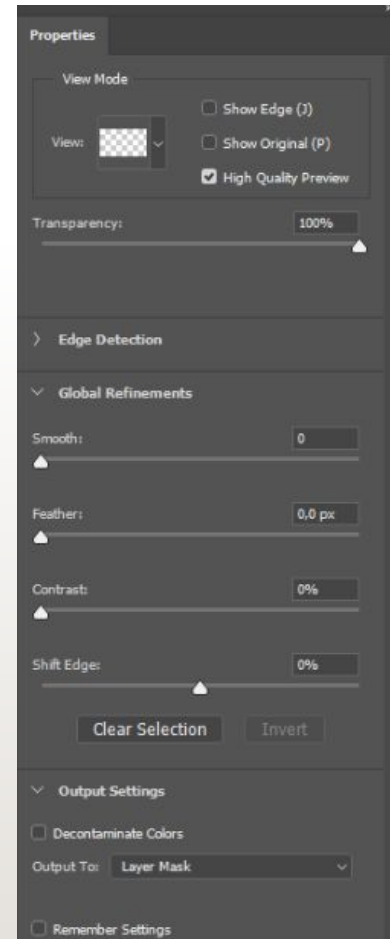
Properties

View Mode

View:

Show Edge (J)

Show Original (P)

High Quality Preview

Transparency: 100%

Edge Detection

Global Refinements

Smooth: 0

Feather: 0,0 px

Contrast: 0%

Shift Edge: 0%

Clear Selection

Invert

Output Settings

Decontaminate Colors

Output To: Layer Mask

Remember Settings